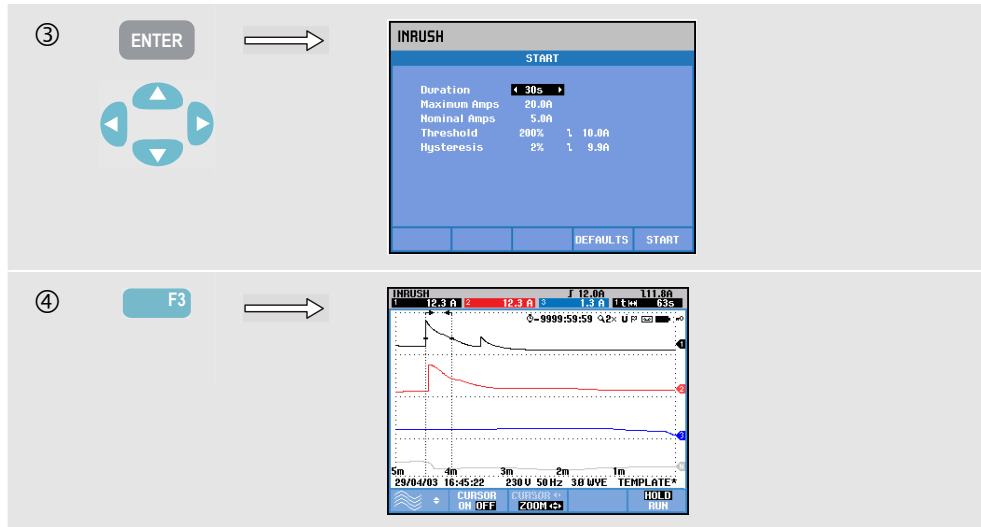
③

ENTER

INRUSH

START

Duration ◂ 30s ▸
Maximum Amps 20.0A
Nominal Amps 5.0A
Threshold 200% ↿ 10.0A
Hysteresis 2% ↿ 9.9A

DEFAULTS START

④

F3

INRUSH ↿ 12.0A ↿11.8A
1 12.3 A 2 12.3 A 3 1.3 A 1 t 63s

-9999:59:59

5m 4m 3m 2m 1m
29/04/03 16:45:22 230 V 50 Hz 3Ø WYE TEMPLATE*

CURSOR ON OFF
CURSOR ZOOM
HOLD RUN